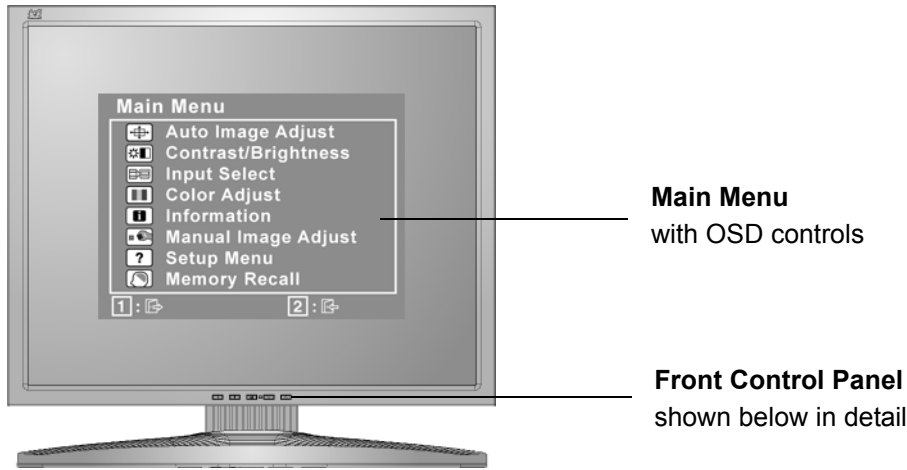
Main Menu
Auto Image Adjust
Contrast/Brightness
Input Select
Color Adjust
Information
Manual Image Adjust
Setup Menu
Memory Recall
1 :
2 :

Main Menu
with OSD controls

Front Control Panel
shown below in detail